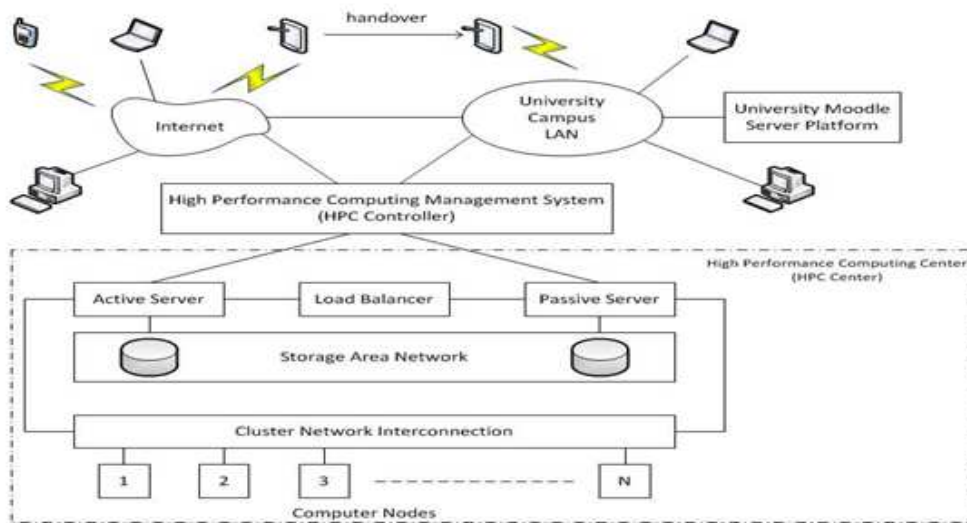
handover

Internet

University Campus LAN

University Moodle Server Platform

High Performance Computing Management System (HPC Controller)

High Performance Computing Center (HPC Center)

Active Server

Load Balancer

Passive Server

Storage Area Network

Cluster Network Interconnection

1

2

3

N

Computer Nodes